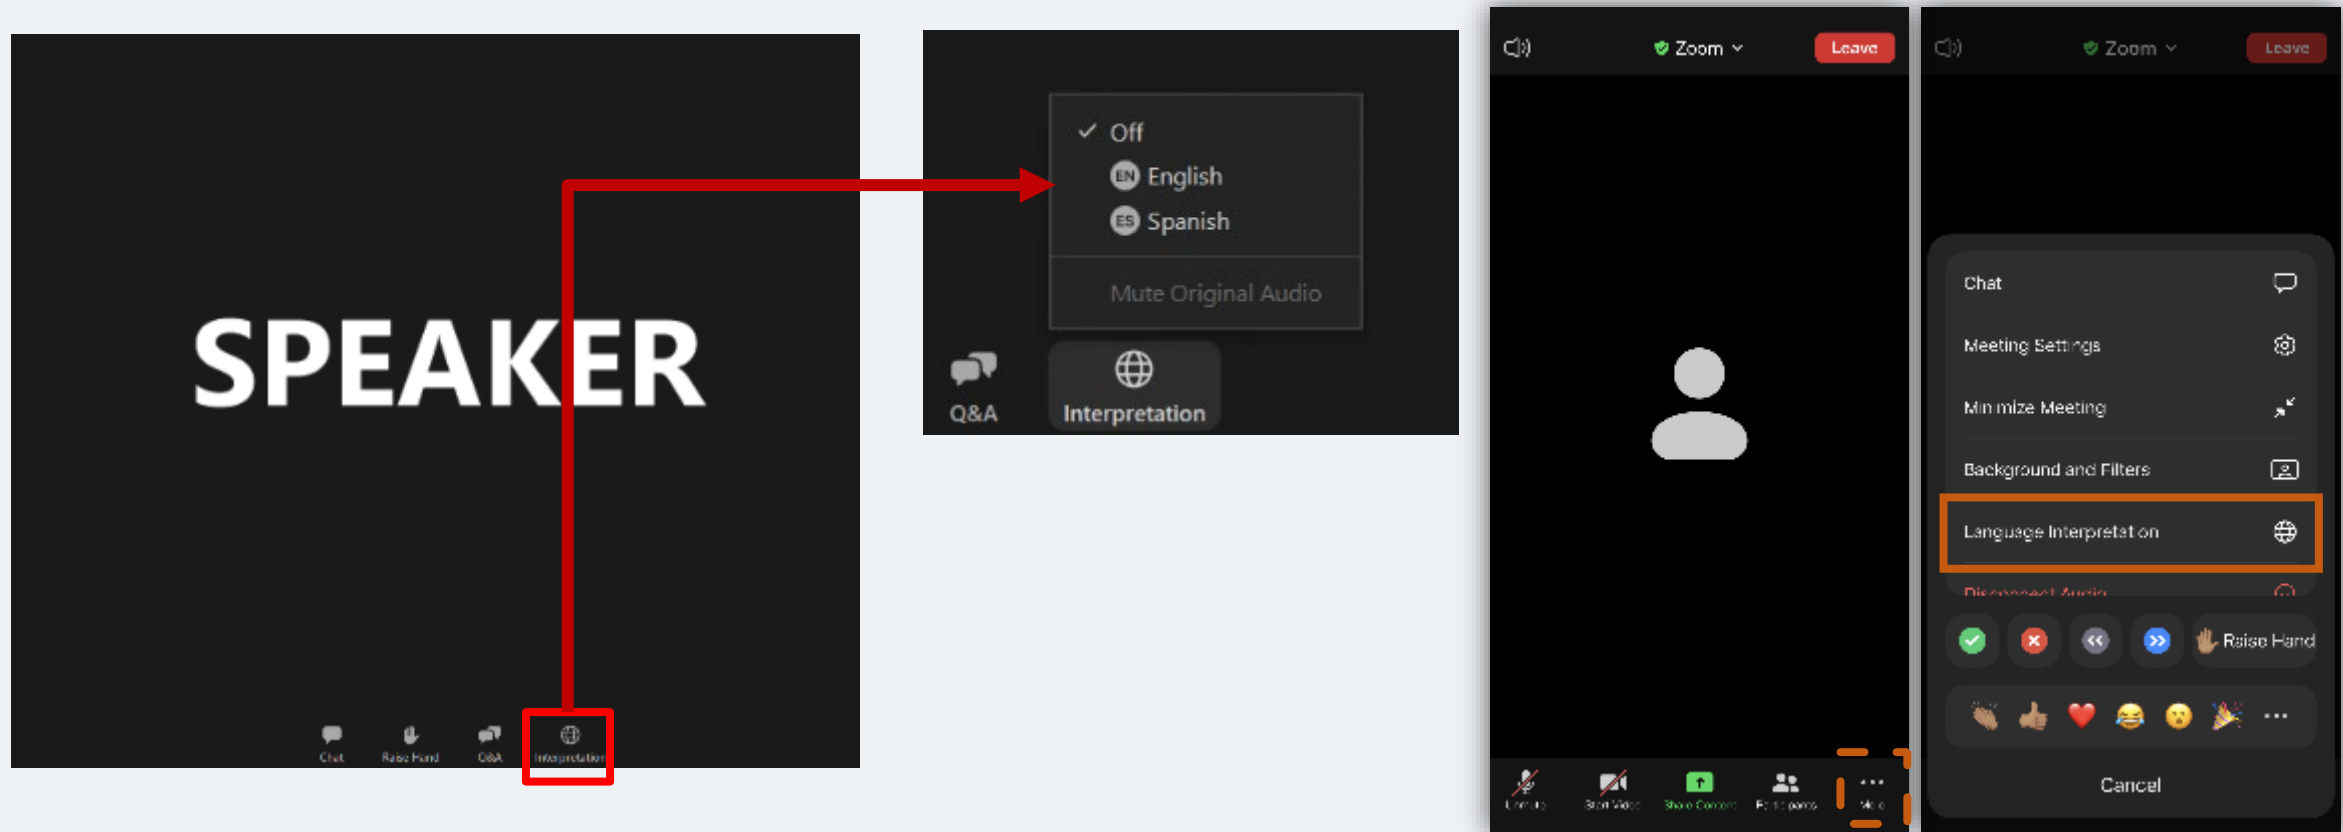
SPEAKER

Chat Raise Hand Q&A Interpretation

✓ Off
EN English
ES Spanish
Mute Original Audio

Q&A Interpretation

Zoom Leave

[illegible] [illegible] Share Content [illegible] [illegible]

Zoom Leave

Chat
Meeting Settings
Minimize Meeting
Background and Filters
Language Interpretation
Disconnect Audio

Raise Hand

Cancel